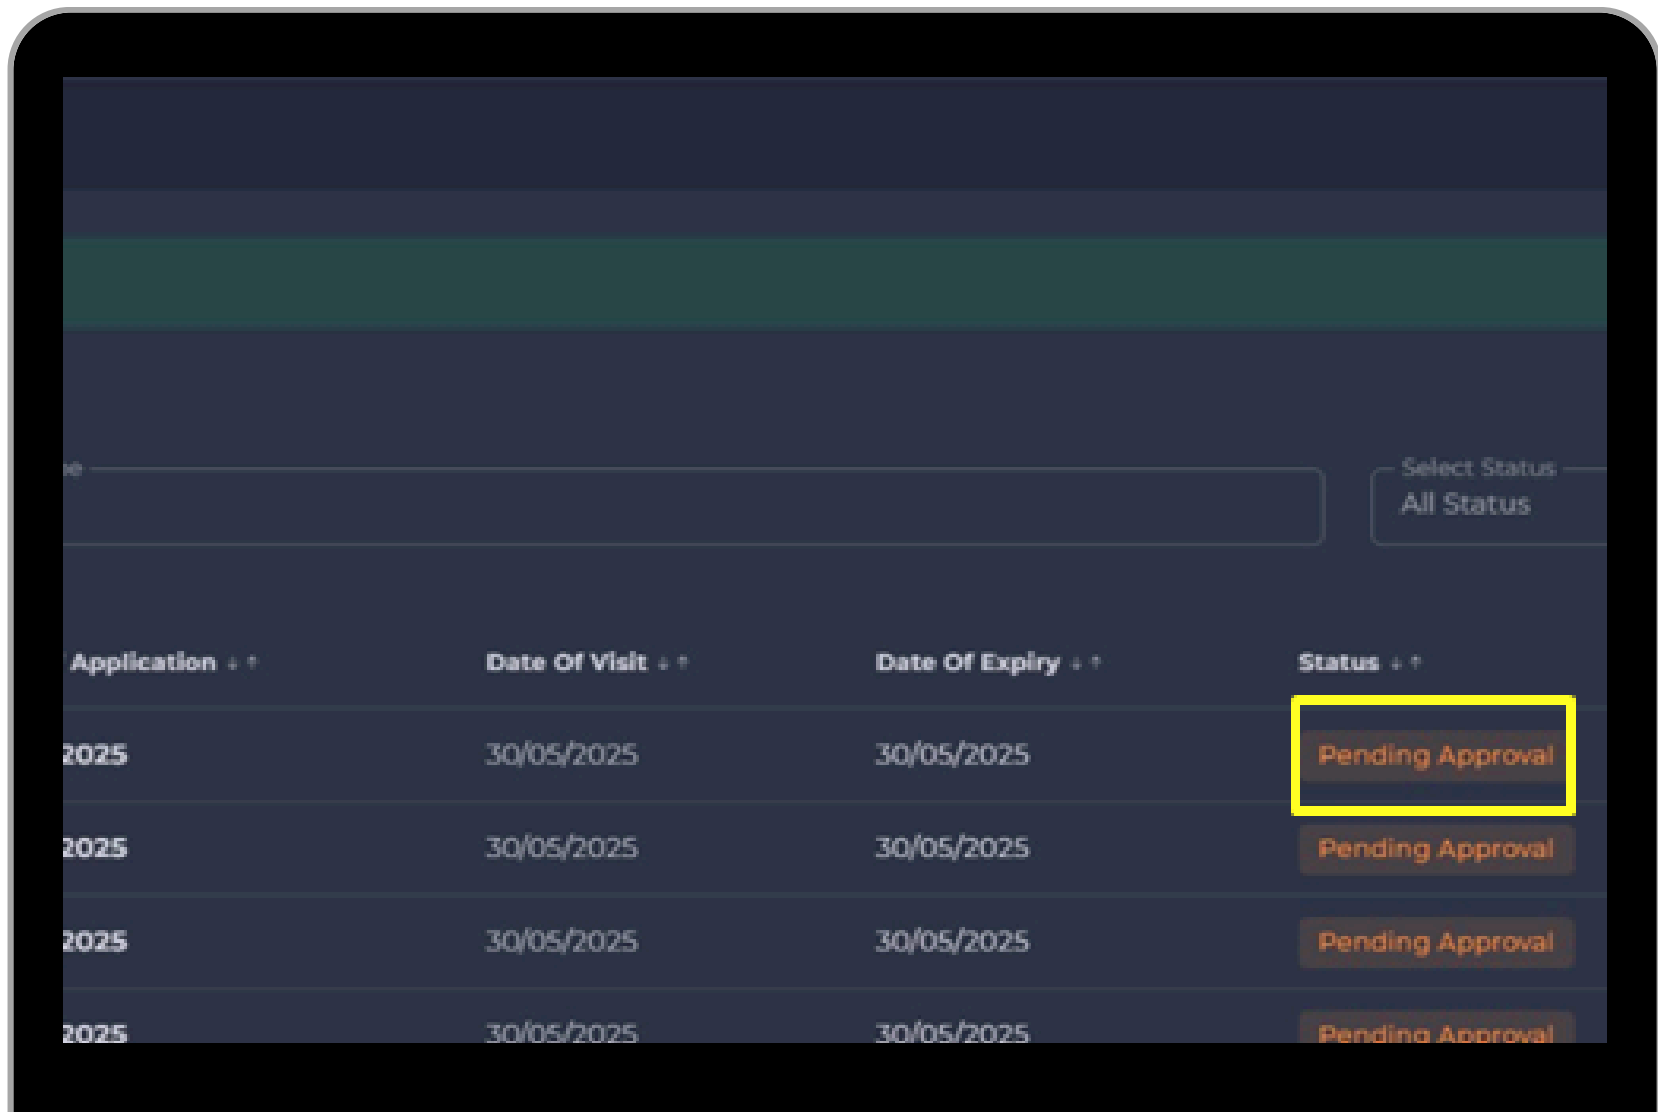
Select Status
All Status

| Application ↓ ↑ | Date Of Visit ↓ ↑ | Date Of Expiry ↓ ↑ | Status ↓ ↑ |
|---|---|---|---|
| 2025 | 30/05/2025 | 30/05/2025 | Pending Approval |
| 2025 | 30/05/2025 | 30/05/2025 | Pending Approval |
| 2025 | 30/05/2025 | 30/05/2025 | Pending Approval |
| 2025 | 30/05/2025 | 30/05/2025 | Pending Approval |